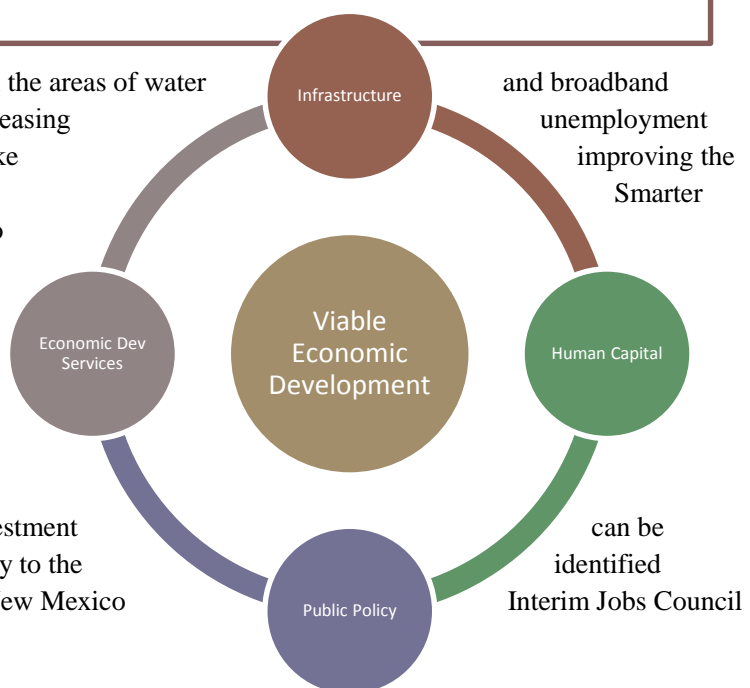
the areas of water
easing
ke
o

and broadband
unemployment
improving the
Smarter

Infrastructure

Economic Dev Services

Viable Economic Development

Human Capital

Public Policy

estment
y to the
ew Mexico

can be
identified
Interim Jobs Council